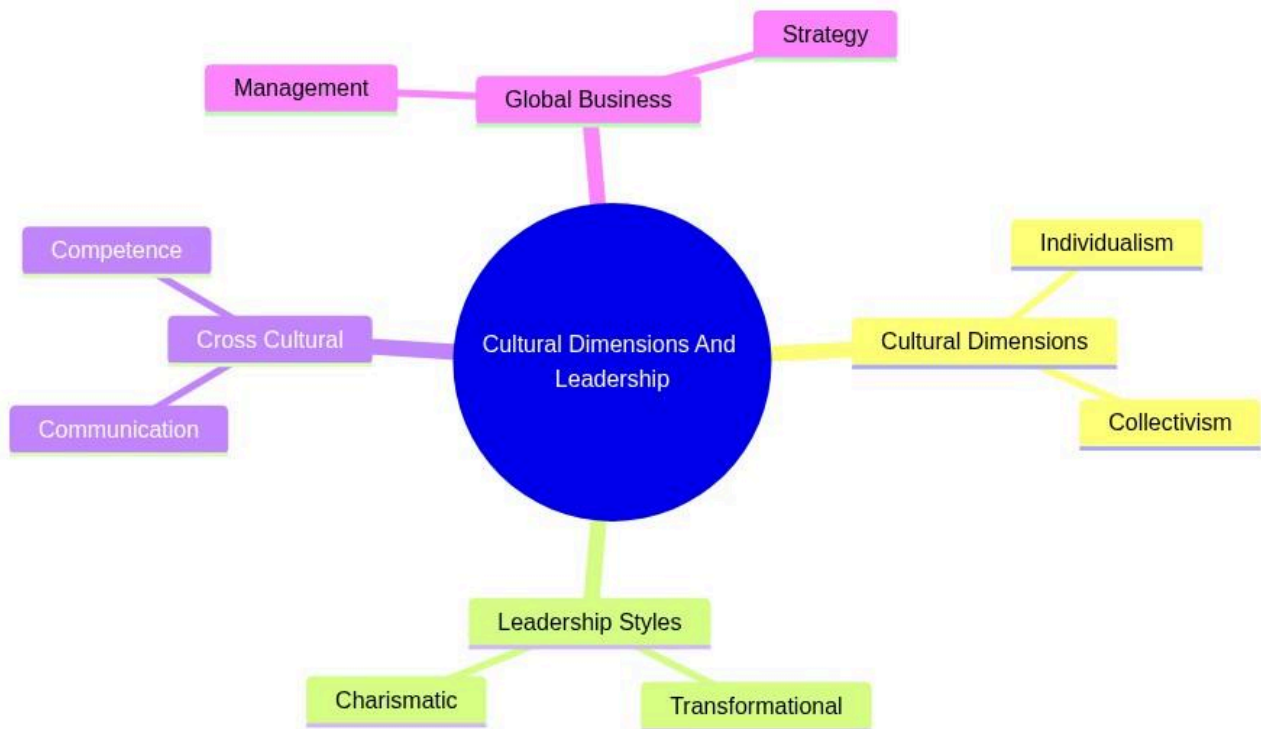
Cultural Dimensions And Leadership

Global Business
Management
Strategy

Cultural Dimensions
Individualism
Collectivism

Leadership Styles
Charismatic
Transformational

Cross Cultural
Competence
Communication